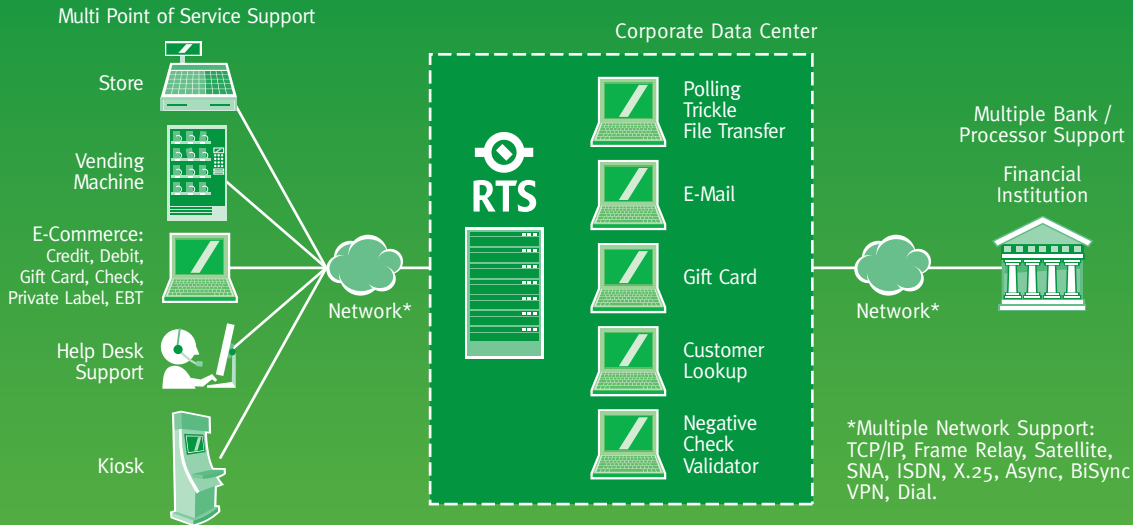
Multi Point of Service Support

Store

Vending Machine

E-Commerce: Credit, Debit, Gift Card, Check, Private Label, EBT

Help Desk Support

Kiosk

Network*

Corporate Data Center

RTS

Polling Trickle File Transfer

E-Mail

Gift Card

Customer Lookup

Negative Check Validator

Network*

Multiple Bank / Processor Support

Financial Institution

*Multiple Network Support: TCP/IP, Frame Relay, Satellite, SNA, ISDN, X.25, Async, BiSync VPN, Dial.